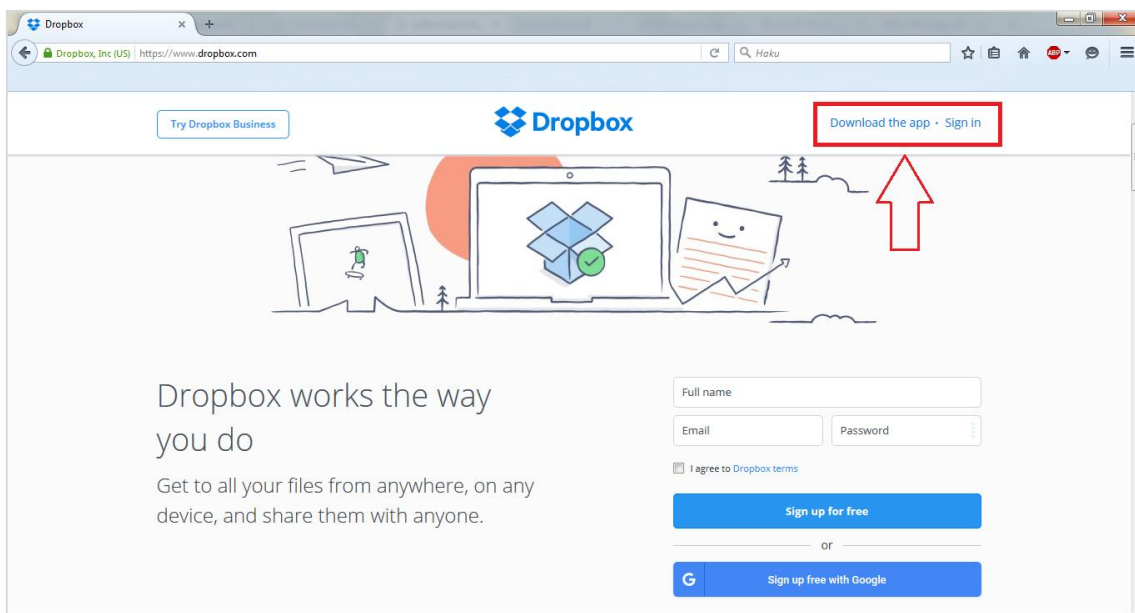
Dropbox

Dropbox, Inc (US) https://www.dropbox.com

Haku

ABP

Try Dropbox Business

Dropbox

Download the app · Sign in

Dropbox works the way you do

Get to all your files from anywhere, on any device, and share them with anyone.

Full name

Email

Password

I agree to Dropbox terms

Sign up for free

or

G Sign up free with Google